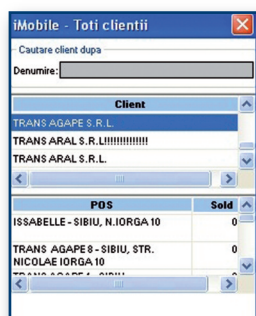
iMobile - Toti clientii

Cautare client dupa

Denumire:

| Client |
|---|
| TRANS AGAPE S.R.L. |
| TRANS ARAL S.R.L!!!!!!!!!!!!!! |
| TRANS ARAL S.R.L. |

| POS | Sold |
|---|---|
| ISSABELLE - SIBIU, N.IORGA 10 | 0 |
| TRANS AGAPE 8 - SIBIU, STR. NICOLAE IORGA 10 | 0 |
| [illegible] | |